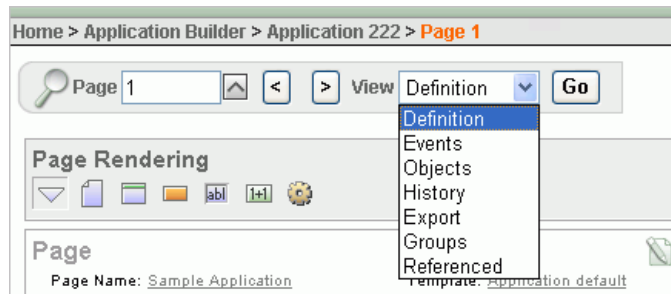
Home > Application Builder > Application 222 > Page 1

Page 1 < > View Definition Go

Definition
Events
Objects
History
Export
Groups
Referenced

Page Rendering

abl 1+1

Page

Page Name: Sample Application

Template: Application default